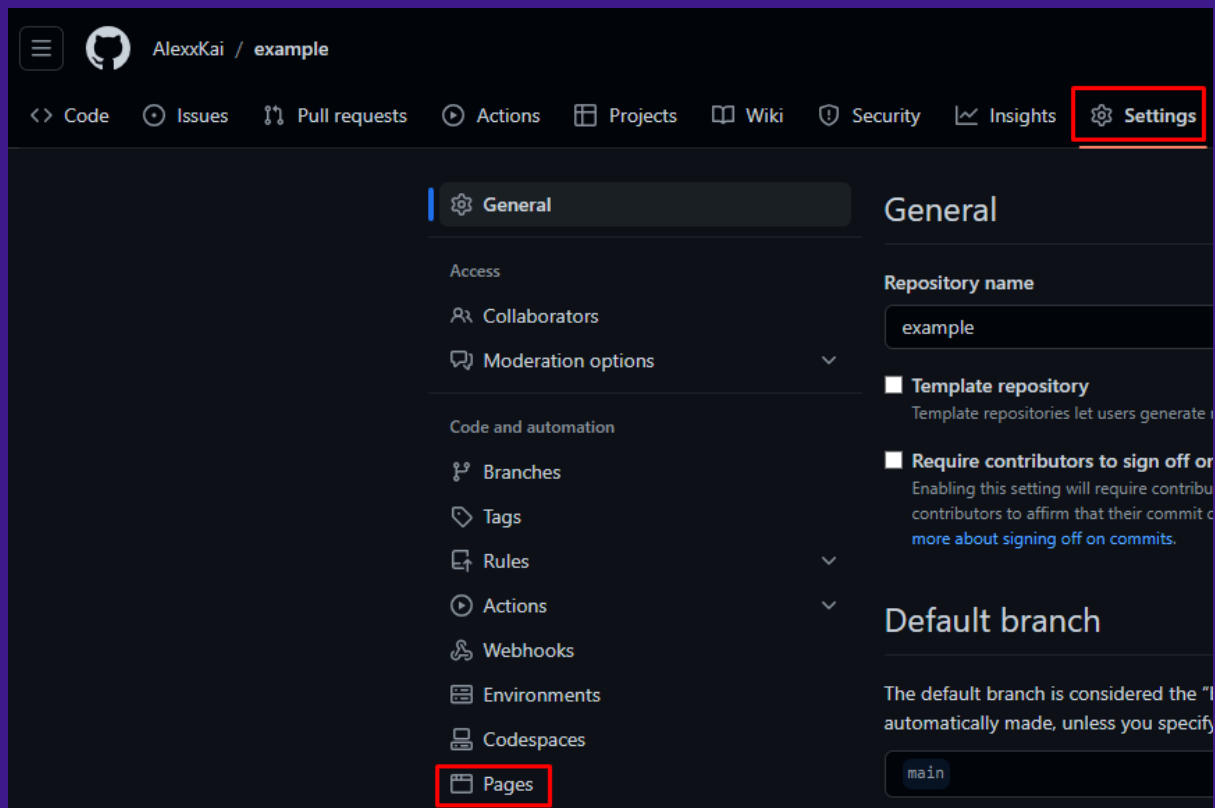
AlexxKai / example

Code Issues Pull requests Actions Projects Wiki Security Insights Settings

General

Access

Collaborators

Moderation options

Code and automation

Branches

Tags

Rules

Actions

Webhooks

Environments

Codespaces

Pages

General

Repository name

example

Template repository

Template repositories let users generate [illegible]

Require contributors to sign off o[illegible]

Enabling this setting will require contribu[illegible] contributors to affirm that their commit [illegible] more about signing off on commits.

Default branch

The default branch is considered the "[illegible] automatically made, unless you specify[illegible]

main